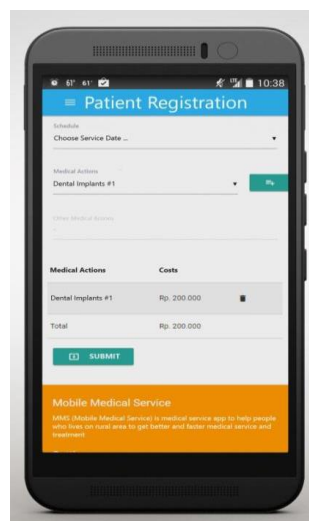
61° 61° 10:38

≡ Patient Registration

Schedule
Choose Service Date ...

Medical Actions
Dental Implants #1

Other Medical Actions
-

| Medical Actions | Costs |
|---|---|
| Dental Implants #1 | Rp. 200.000 |
| Total | Rp. 200.000 |

SUBMIT

Mobile Medical Service

MMS (Mobile Medical Service) is medical service app to help people who lives on rural area to get better and faster medical service and treatment